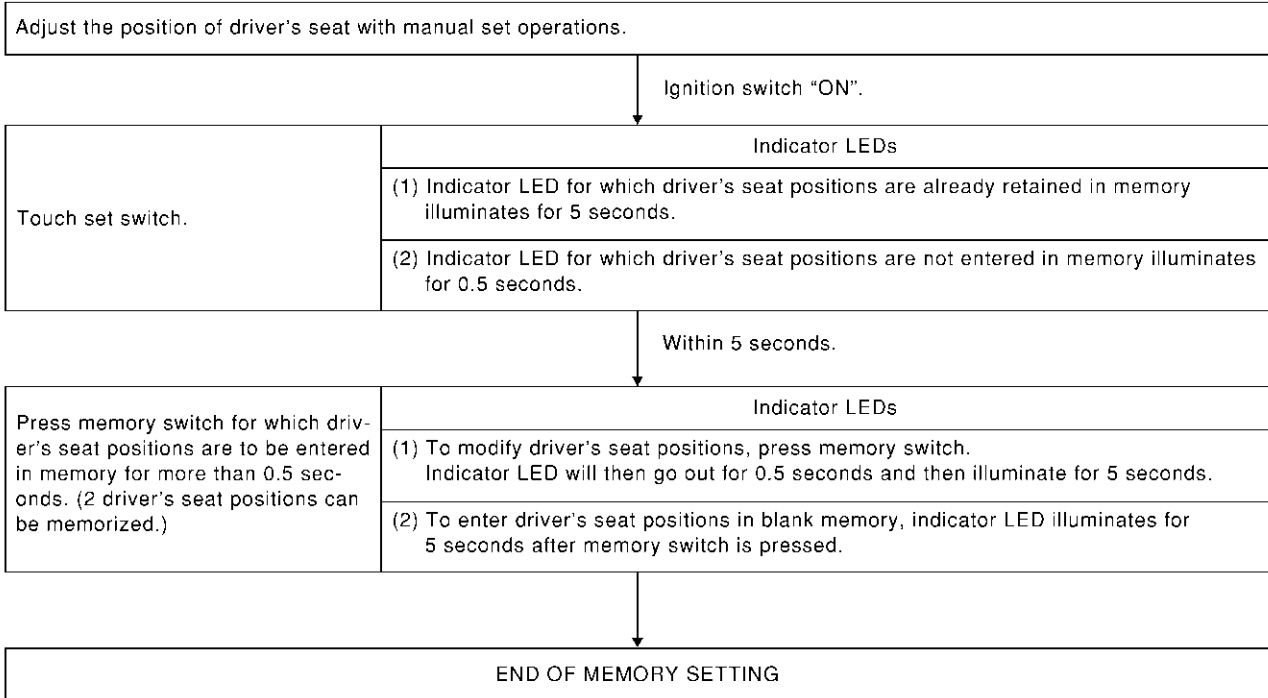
Adjust the position of driver's seat with manual set operations.

Ignition switch "ON".

Touch set switch.

Indicator LEDs

(1) Indicator LED for which driver's seat positions are already retained in memory illuminates for 5 seconds.

(2) Indicator LED for which driver's seat positions are not entered in memory illuminates for 0.5 seconds.

Within 5 seconds.

Press memory switch for which driver's seat positions are to be entered in memory for more than 0.5 seconds. (2 driver's seat positions can be memorized.)

Indicator LEDs

(1) To modify driver's seat positions, press memory switch.
Indicator LED will then go out for 0.5 seconds and then illuminate for 5 seconds.

(2) To enter driver's seat positions in blank memory, indicator LED illuminates for 5 seconds after memory switch is pressed.

END OF MEMORY SETTING